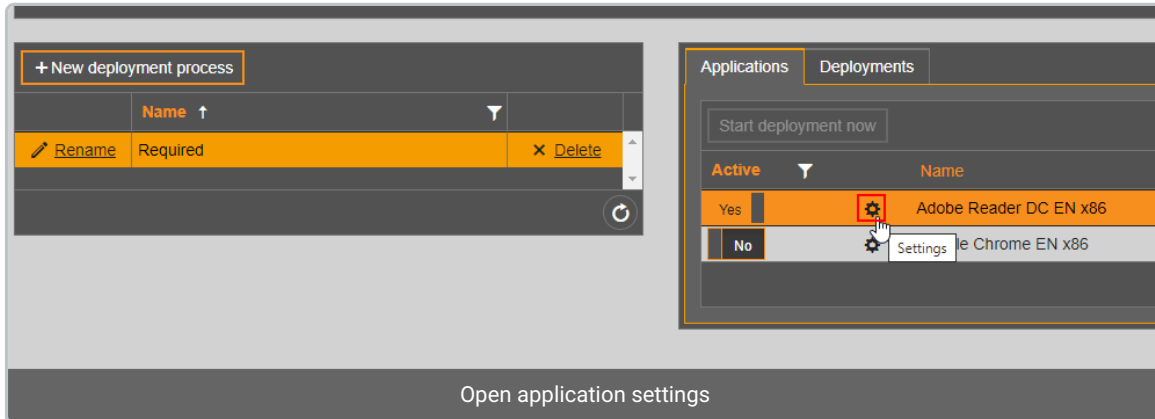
+ New deployment process

| | Name ↑ | |
|---|---|---|
| Rename | Required | ✕ Delete |

Applications | Deployments

Start deployment now

| Active | | Name |
|---|---|---|
| Yes | | Adobe Reader DC EN x86 |
| No | | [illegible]le Chrome EN x86 |

Settings

Open application settings